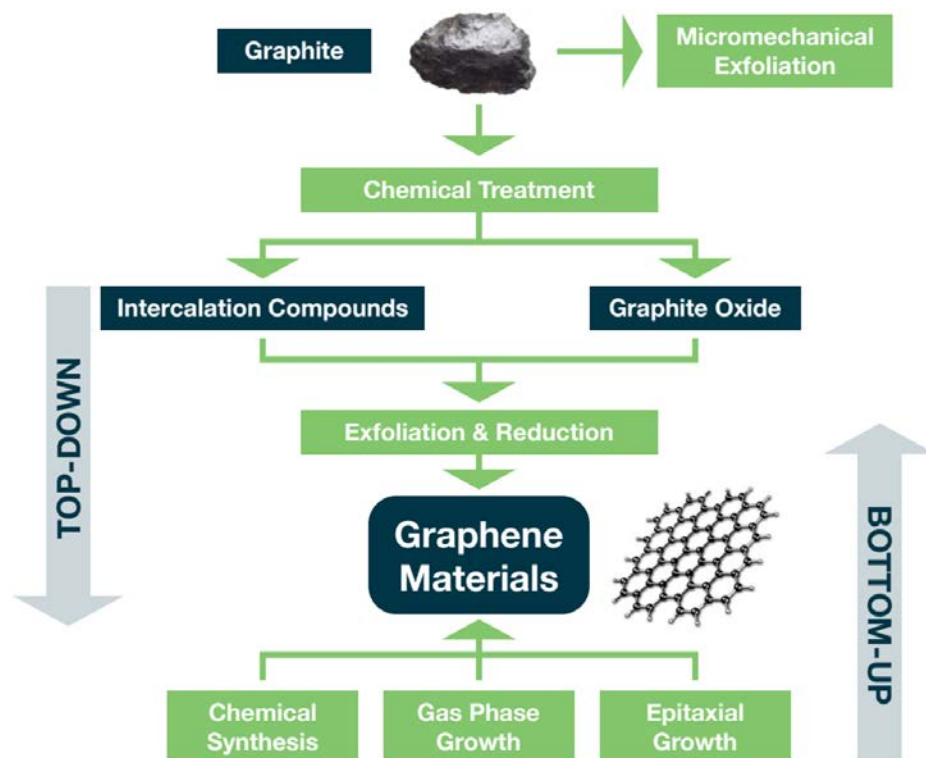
Graphite

Micromechanical Exfoliation

Chemical Treatment

Intercalation Compounds

Graphite Oxide

TOP-DOWN

Exfoliation & Reduction

Graphene Materials

BOTTOM-UP

Chemical Synthesis

Gas Phase Growth

Epitaxial Growth